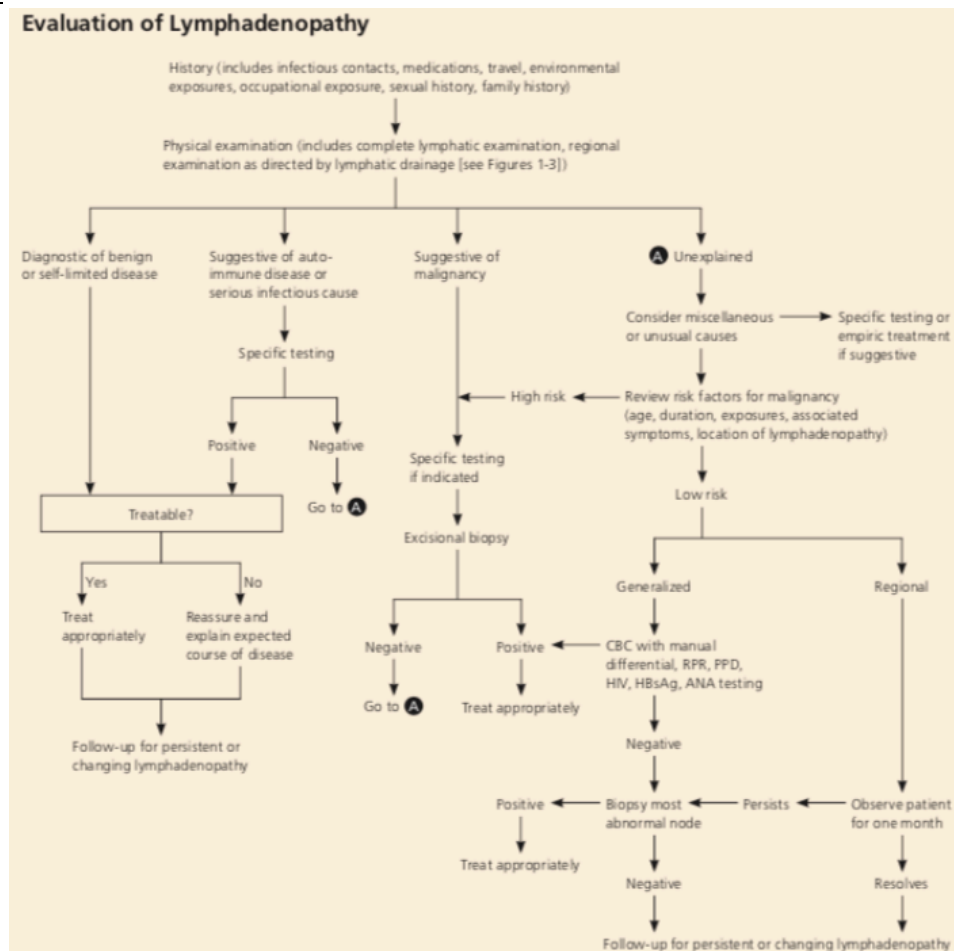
Evaluation of Lymphadenopathy

History (includes infectious contacts, medications, travel, environmental exposures, occupational exposure, sexual history, family history)

Physical examination (includes complete lymphatic examination, regional examination as directed by lymphatic drainage [see Figures 1-3])

Diagnostic of benign or self-limited disease

Suggestive of auto-immune disease or serious infectious cause

Specific testing

Positive

Negative

Go to A

Treatable?

Yes

No

Treat appropriately

Reassure and explain expected course of disease

Follow-up for persistent or changing lymphadenopathy

Suggestive of malignancy

Specific testing if indicated

Excisional biopsy

Negative

Go to A

Positive

Treat appropriately

A Unexplained

Consider miscellaneous or unusual causes

Specific testing or empiric treatment if suggestive

High risk

Review risk factors for malignancy (age, duration, exposures, associated symptoms, location of lymphadenopathy)

Low risk

Generalized

CBC with manual differential, RPR, PPD, HIV, HBsAg, ANA testing

Negative

Regional

Observe patient for one month

Persists

Biopsy most abnormal node

Positive

Treat appropriately

Negative

Resolves

Follow-up for persistent or changing lymphadenopathy